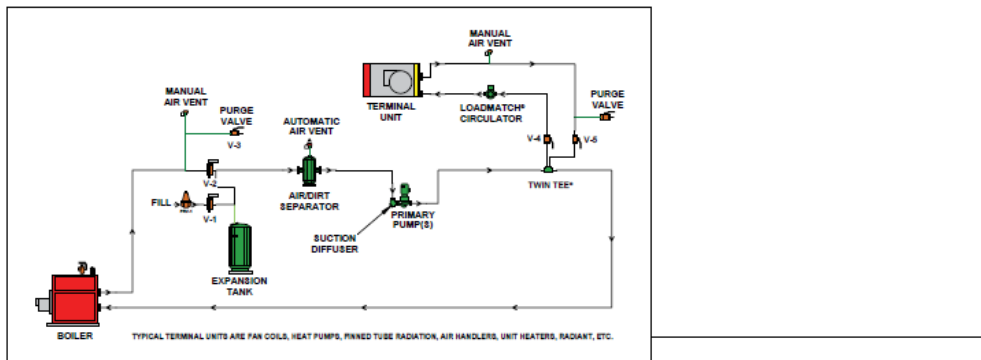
MANUAL AIR VENT

TERMINAL UNIT

LOADMATCH® CIRCULATOR

PURGE VALVE

V-4

V-5

MANUAL AIR VENT

PURGE VALVE

V-3

AUTOMATIC AIR VENT

V-2

FILL

V-1

AIR/DIRT SEPARATOR

PRIMARY PUMP(S)

SUCTION DIFFUSER

TWIN TEE®

EXPANSION TANK

BOILER

TYPICAL TERMINAL UNITS ARE FAN COILS, HEAT PUMPS, FINNED TUBE RADIATION, AIR HANDLERS, UNIT HEATERS, RADIANT, ETC.